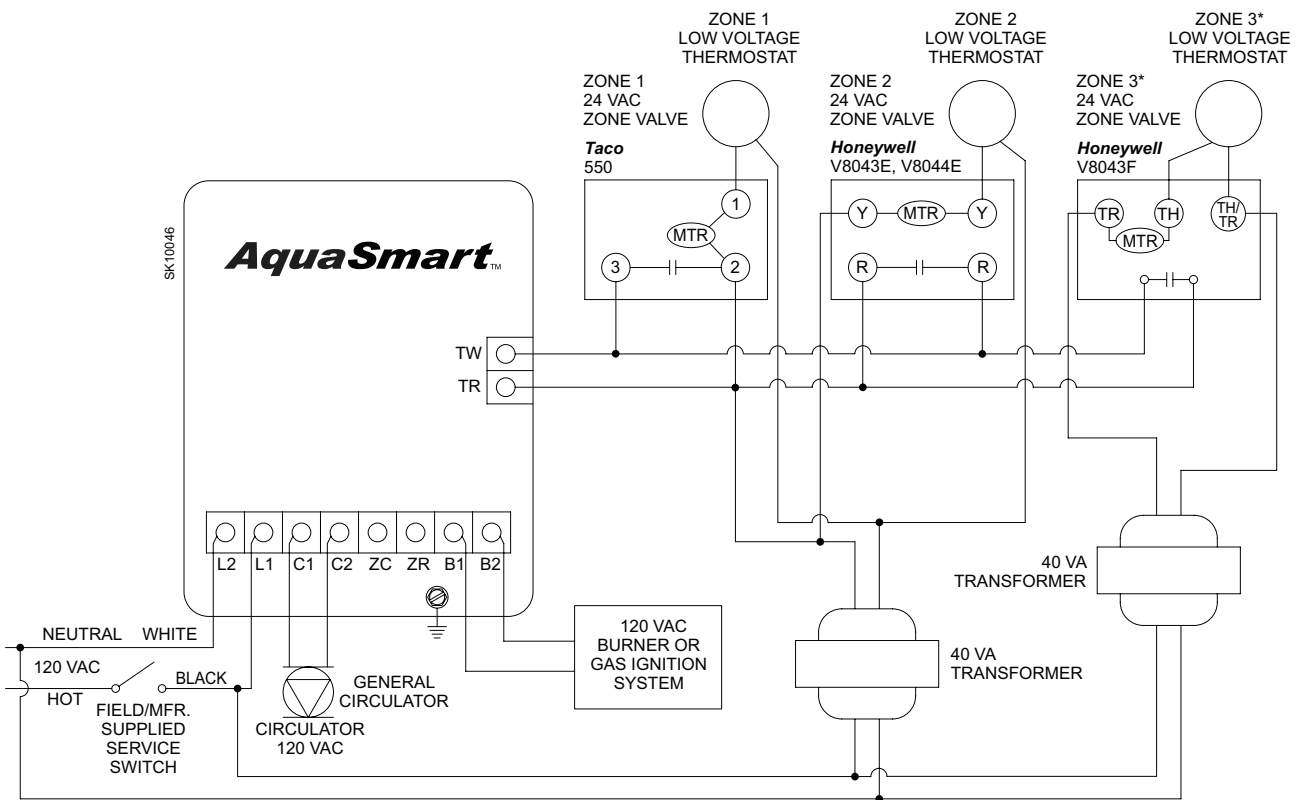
ZONE 1
LOW VOLTAGE
THERMOSTAT

ZONE 2
LOW VOLTAGE
THERMOSTAT

ZONE 3*
LOW VOLTAGE
THERMOSTAT

ZONE 1
24 VAC
ZONE VALVE

ZONE 2
24 VAC
ZONE VALVE

ZONE 3*
24 VAC
ZONE VALVE

Taco
550

Honeywell
V8043E, V8044E

Honeywell
V8043F

1
MTR
3
2

Y
MTR
Y
R
R

TR
TH
TH/TR
MTR

SK10046

AquaSmart™

TW
TR

L2 L1 C1 C2 ZC ZR B1 B2

NEUTRAL WHITE
120 VAC
HOT
BLACK
FIELD/MFR.
SUPPLIED
SERVICE
SWITCH

GENERAL
CIRCULATOR
CIRCULATOR
120 VAC

120 VAC
BURNER OR
GAS IGNITION
SYSTEM

40 VA
TRANSFORMER

40 VA
TRANSFORMER